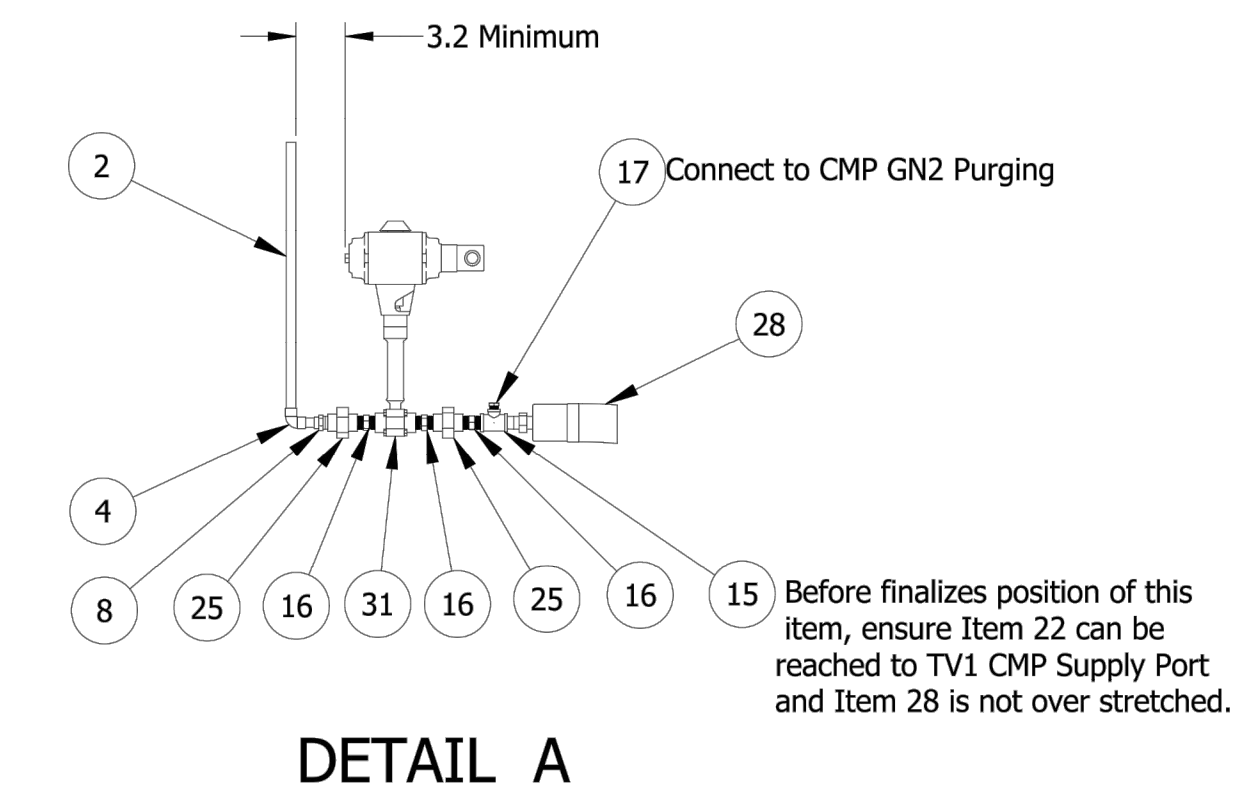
3.2 Minimum

2

17 Connect to CMP GN2 Purging

28

4

8

25

16

31

16

25

16

15 Before finalizes position of this item, ensure Item 22 can be reached to TV1 CMP Supply Port and Item 28 is not over stretched.

DETAIL A